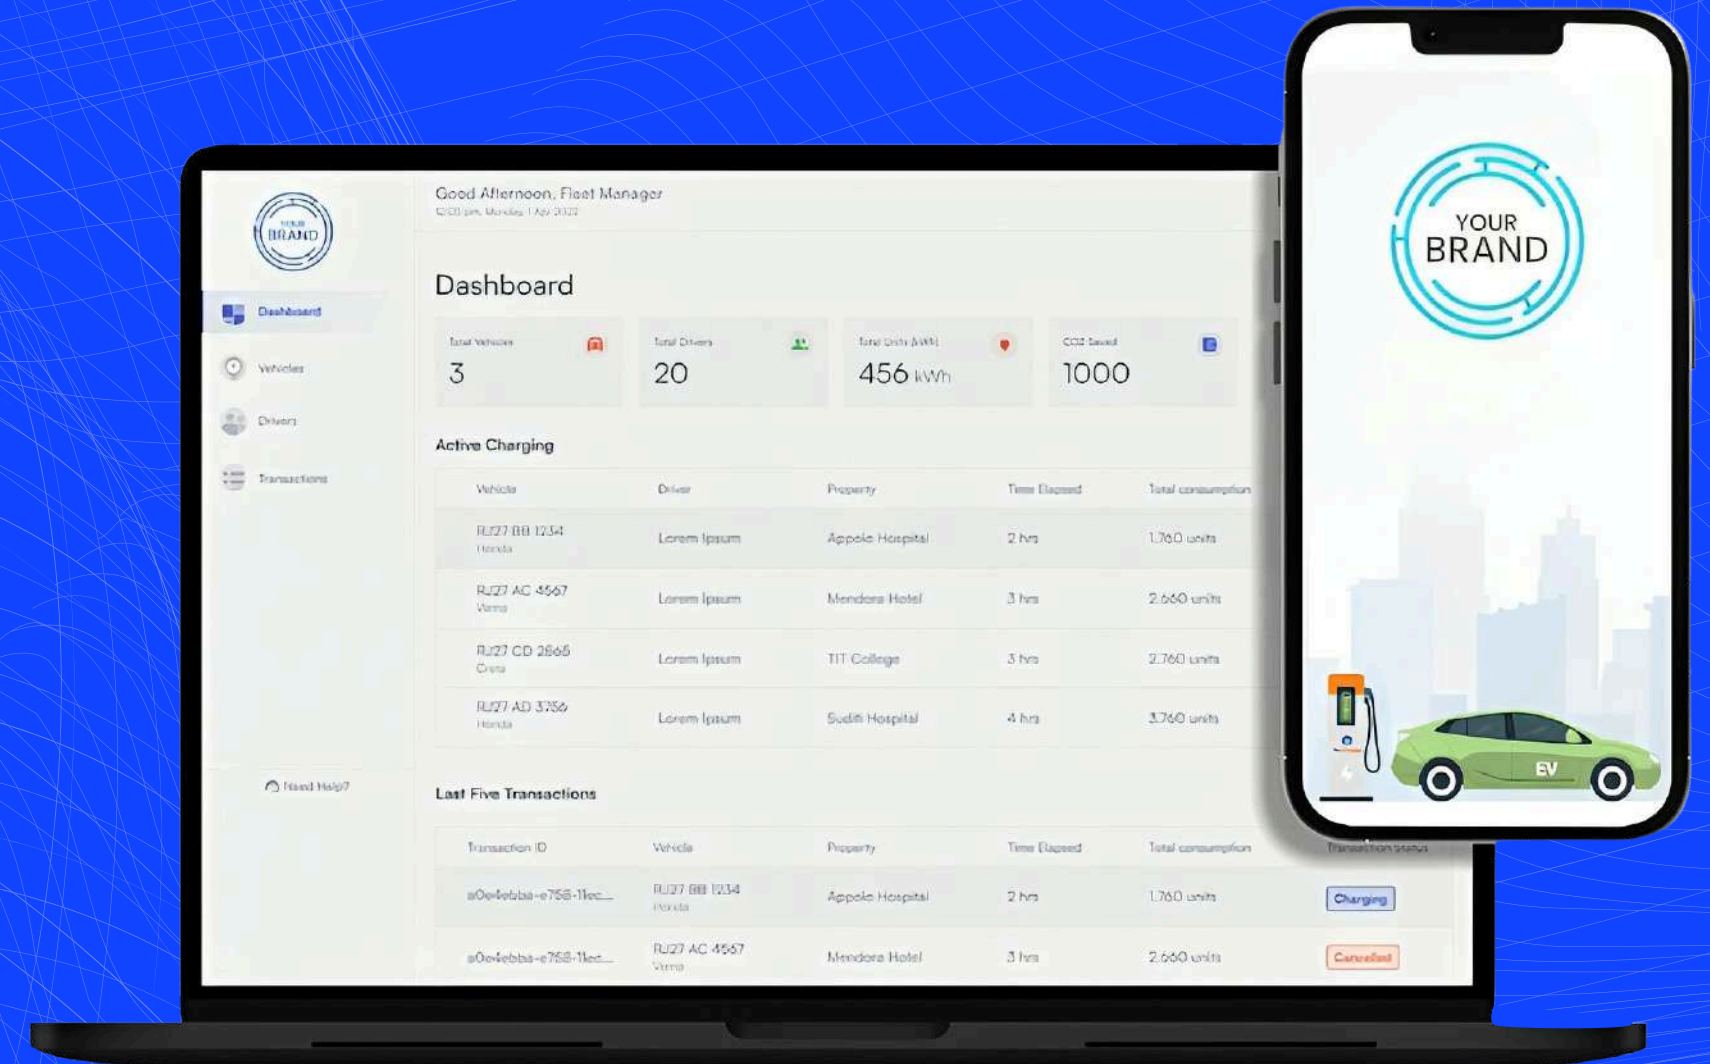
YOUR BRAND

Dashboard

Vehicles

Drivers

Transactions

Need Help?

Good Afternoon, Fleet Manager
12:00 pm, Monday 1 Apr 2022

Dashboard

Total Vehicles
3

Total Drivers
20

Total Units (kWh)
456 kWh

CO2 Saved
1000

Active Charging

| Vehicle | Driver | Property | Time Elapsed | Total consumption |
|---|---|---|---|---|
| RJ27 BB 1234 Honda | Lorem Ipsum | Appolo Hospital | 2 hrs | 1.760 units |
| RJ27 AC 4567 Verna | Lorem Ipsum | Mendora Hotel | 3 hrs | 2.660 units |
| RJ27 CD 2665 Creta | Lorem Ipsum | TIT College | 3 hrs | 2.760 units |
| RJ27 AD 3756 Honda | Lorem Ipsum | Suditi Hospital | 4 hrs | 3.760 units |

Last Five Transactions

| Transaction ID | Vehicle | Property | Time Elapsed | Total consumption | Transaction status |
|---|---|---|---|---|---|
| a0e4ebba-e758-11ec... | RJ27 BB 1234 Honda | Appolo Hospital | 2 hrs | 1.760 units | Charging |
| a0e4ebba-e758-11ec... | RJ27 AC 4567 Verna | Mendora Hotel | 3 hrs | 2.660 units | Cancelled |

YOUR BRAND

EV